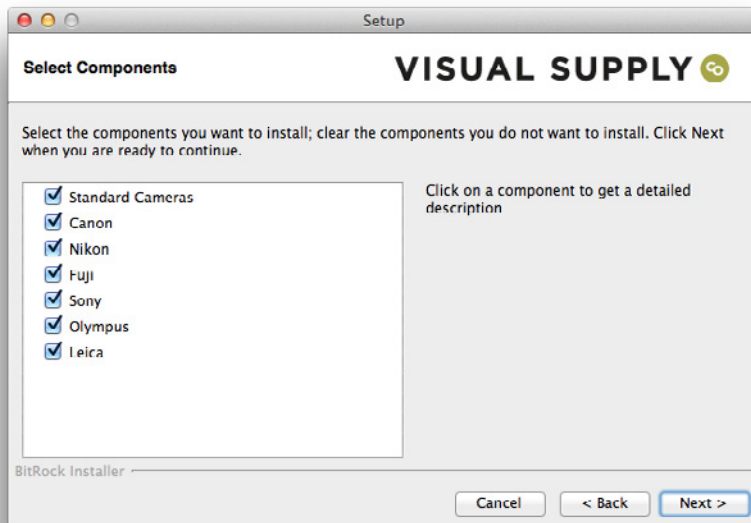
Setup

Select Components

VISUAL SUPPLY

Select the components you want to install; clear the components you do not want to install. Click Next when you are ready to continue.

Standard Cameras
Canon
Nikon
Fuji
Sony
Olympus
Leica

Click on a component to get a detailed description

BitRock Installer

Cancel
< Back
Next >